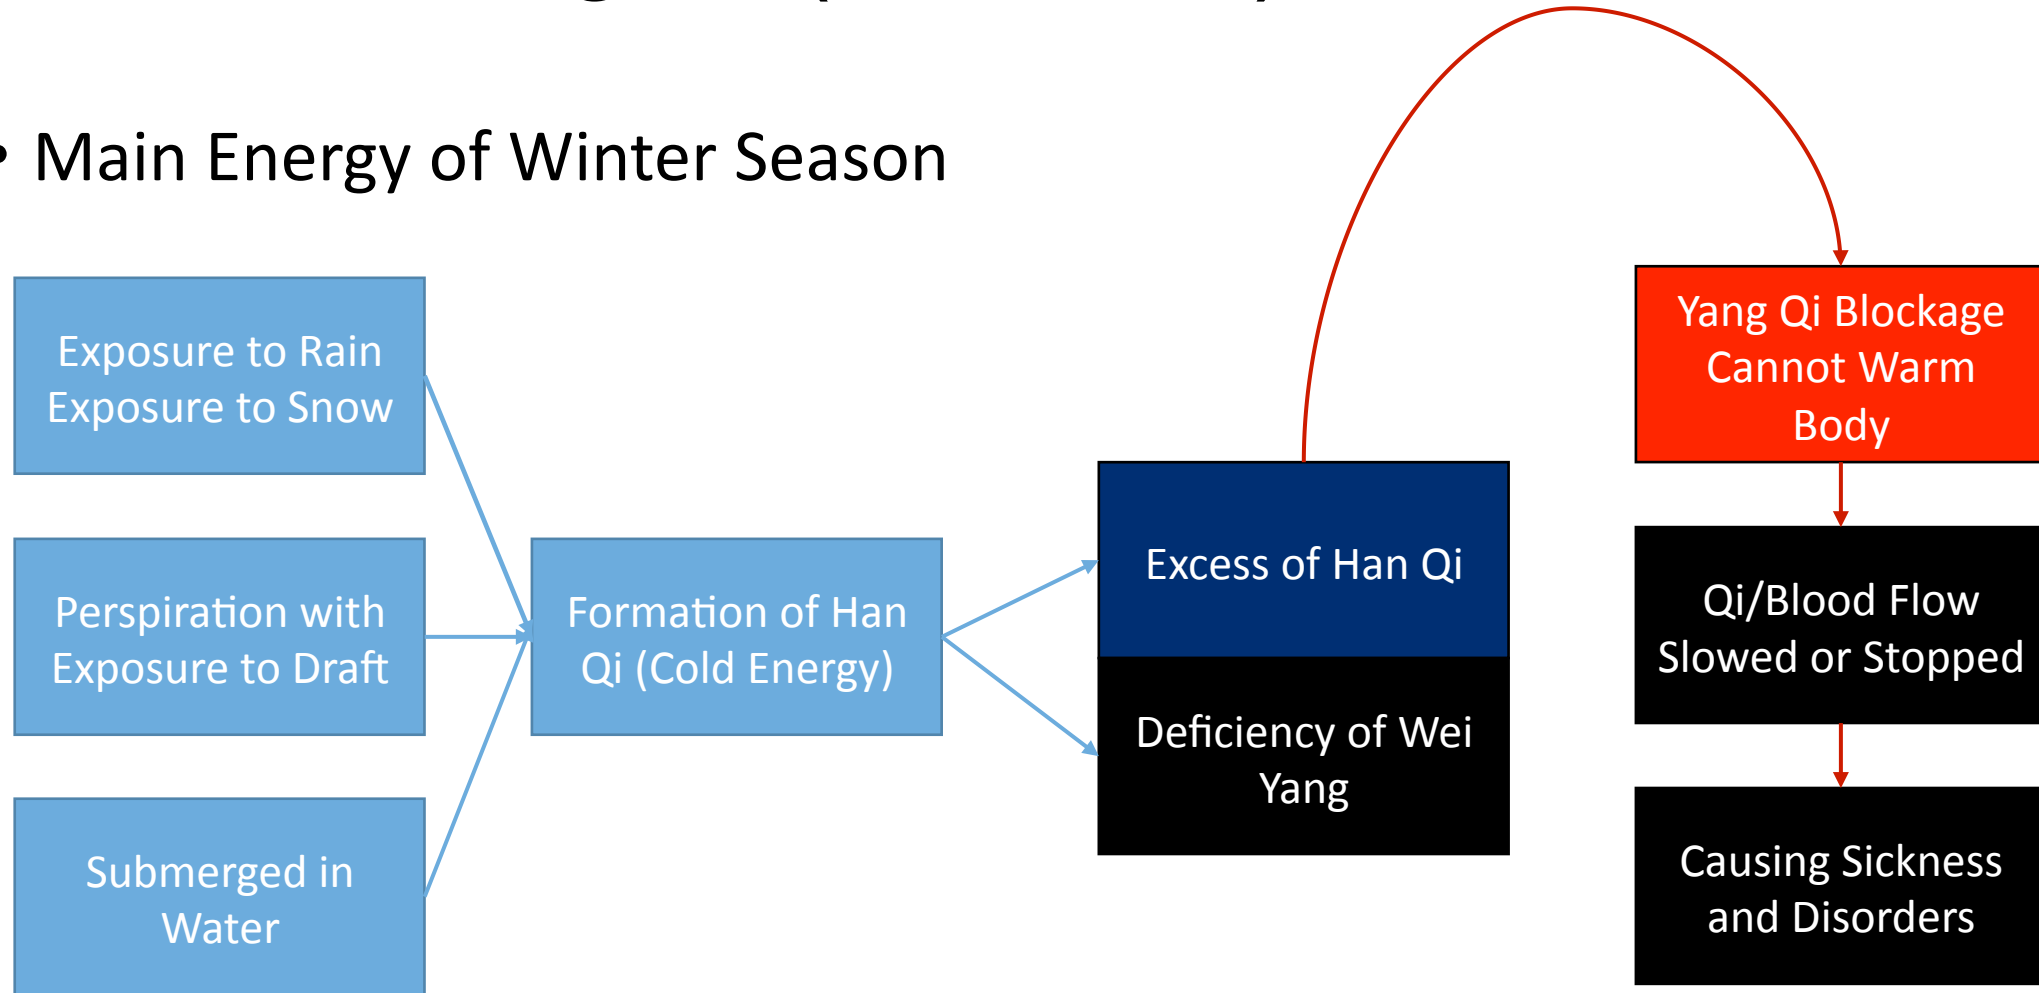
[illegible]

• Main Energy of Winter Season

Exposure to Rain
Exposure to Snow

Perspiration with Exposure to Draft

Submerged in Water

Formation of Han Qi (Cold Energy)

Excess of Han Qi

Deficiency of Wei Yang

Yang Qi Blockage Cannot Warm Body

Qi/Blood Flow Slowed or Stopped

Causing Sickness and Disorders